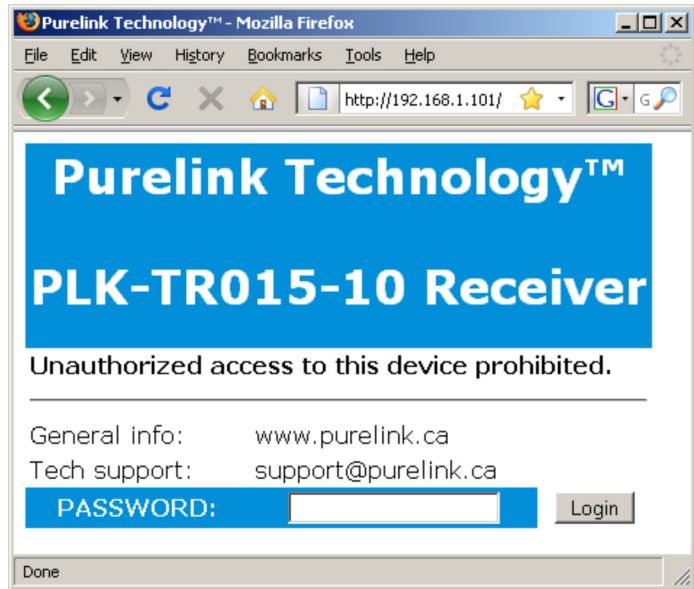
Purelink Technology™ - Mozilla Firefox

File Edit View History Bookmarks Tools Help

http://192.168.1.101/

G

Purelink Technology™

PLK-TR015-10 Receiver

Unauthorized access to this device prohibited.

| General info: | www.purelink.ca |
|---|---|
| Tech support: | support@purelink.ca |

PASSWORD:

Login

Done